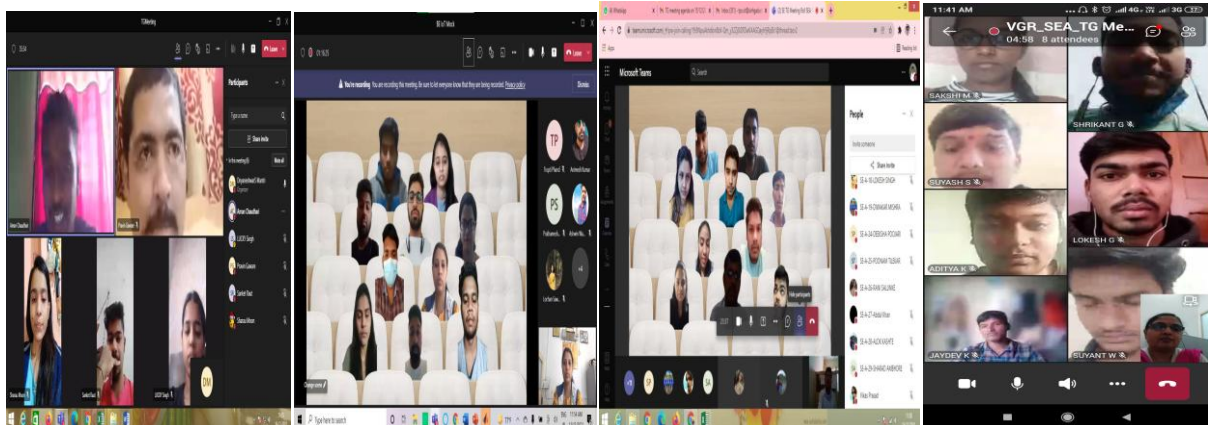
TG Meeting
Leave
Participants
Share invite
Aman Chaudhari
Pravin Gawane
Sanket Raut
DM

You're recording. You are recording the meeting. Be sure to let everyone know that they are being recorded. Privacy policy
Dismiss
Leave
TP
PS

Microsoft Teams
Search
People
Share invite

11:41 AM
VGR_SEA_TG Me...
04:58 8 attendees
SAKSHI M
SHRIKANT G
SUYASH S
LOKESH G
ADITYA K
JAYDEV K
SUYANT W